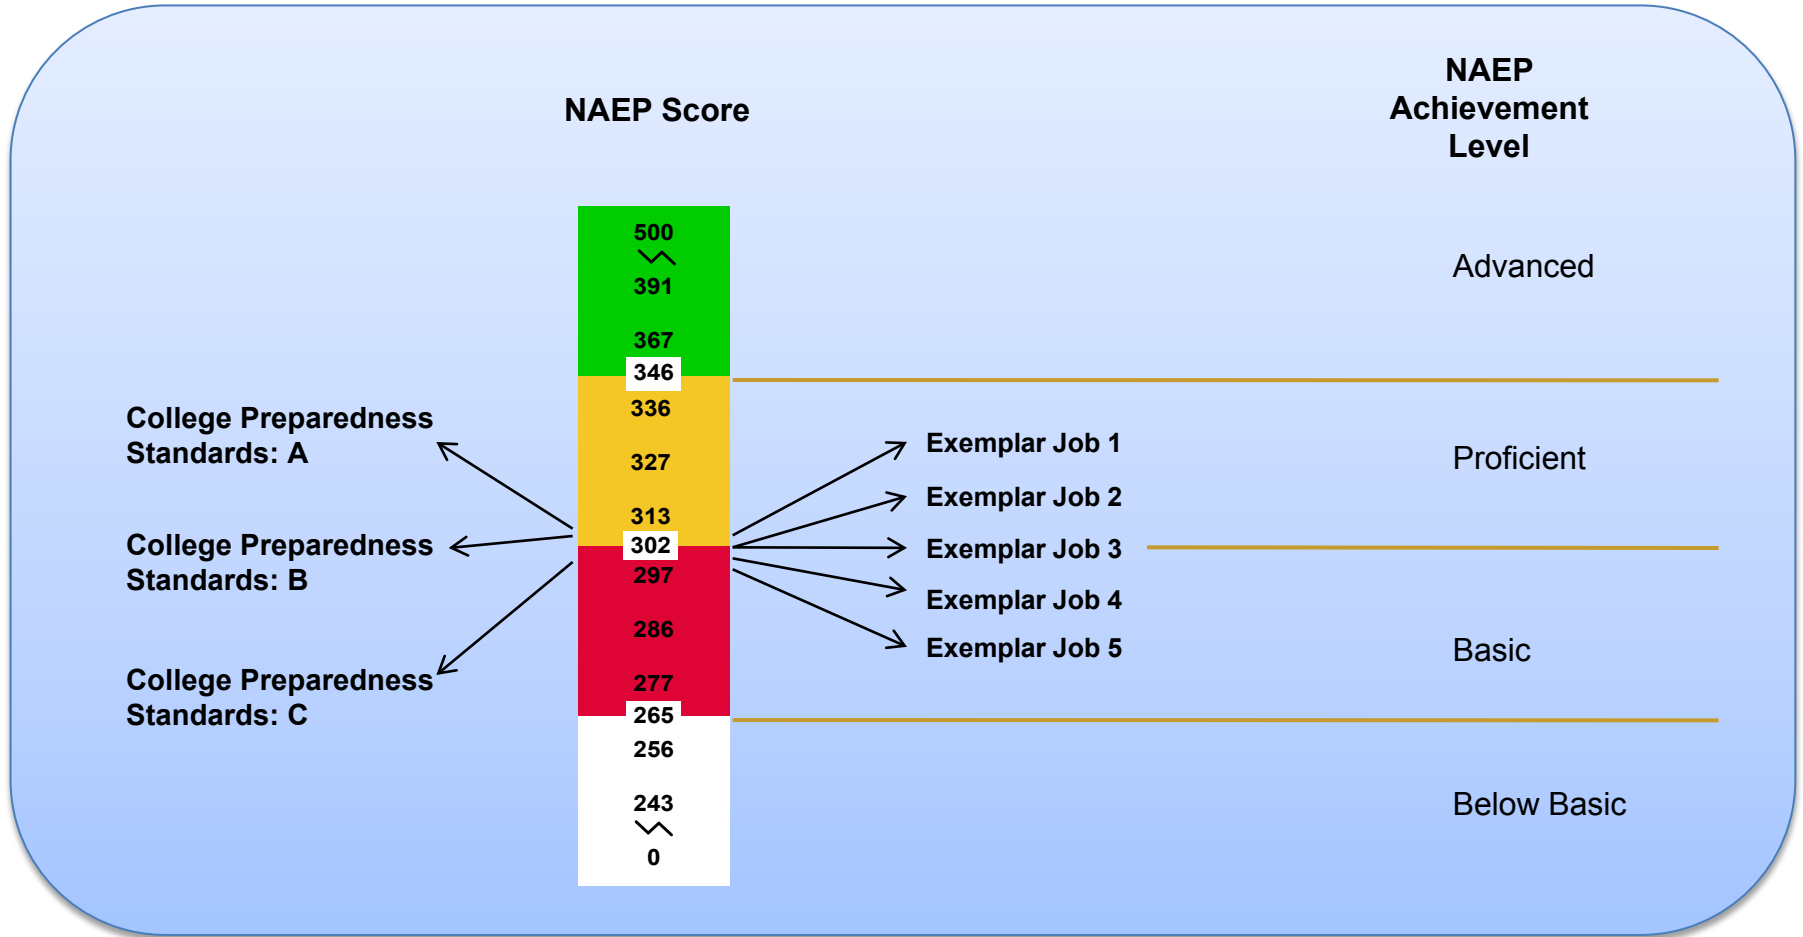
NAEP Score

NAEP Achievement Level

500
391
367
346
336
327
313
302
297
286
277
265
256
243
0

Advanced

Proficient

Basic

Below Basic

College Preparedness Standards: A

College Preparedness Standards: B

College Preparedness Standards: C

Exemplar Job 1
Exemplar Job 2
Exemplar Job 3
Exemplar Job 4
Exemplar Job 5